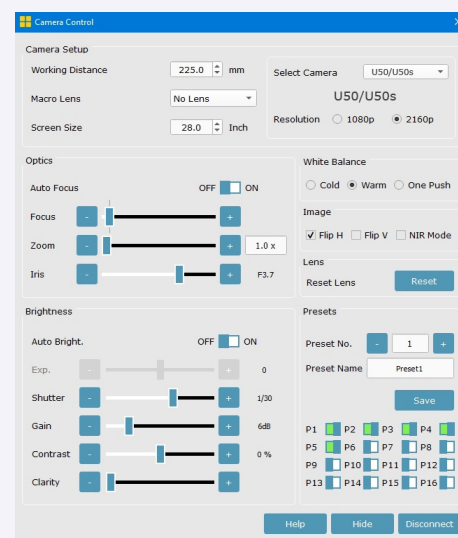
Camera Control

Camera Setup

Working Distance 225.0 mm

Macro Lens No Lens

Screen Size 28.0 Inch

Select Camera U50/U50s

U50/U50s

Resolution 1080p 2160p

Optics

Auto Focus OFF ON

Focus - +

Zoom - + 1.0 x

Iris - + F3.7

White Balance

Cold Warm One Push

Image

Flip H Flip V NIR Mode

Lens

Reset Lens Reset

Brightness

Auto Bright. OFF ON

Exp. - + 0

Shutter - + 1/30

Gain - + 6dB

Contrast - + 0 %

Clarity - +

Presets

Preset No. - 1 +

Preset Name Preset1

Save

P1 P2 P3 P4
P5 P6 P7 P8
P9 P10 P11 P12
P13 P14 P15 P16

Help Hide Disconnect